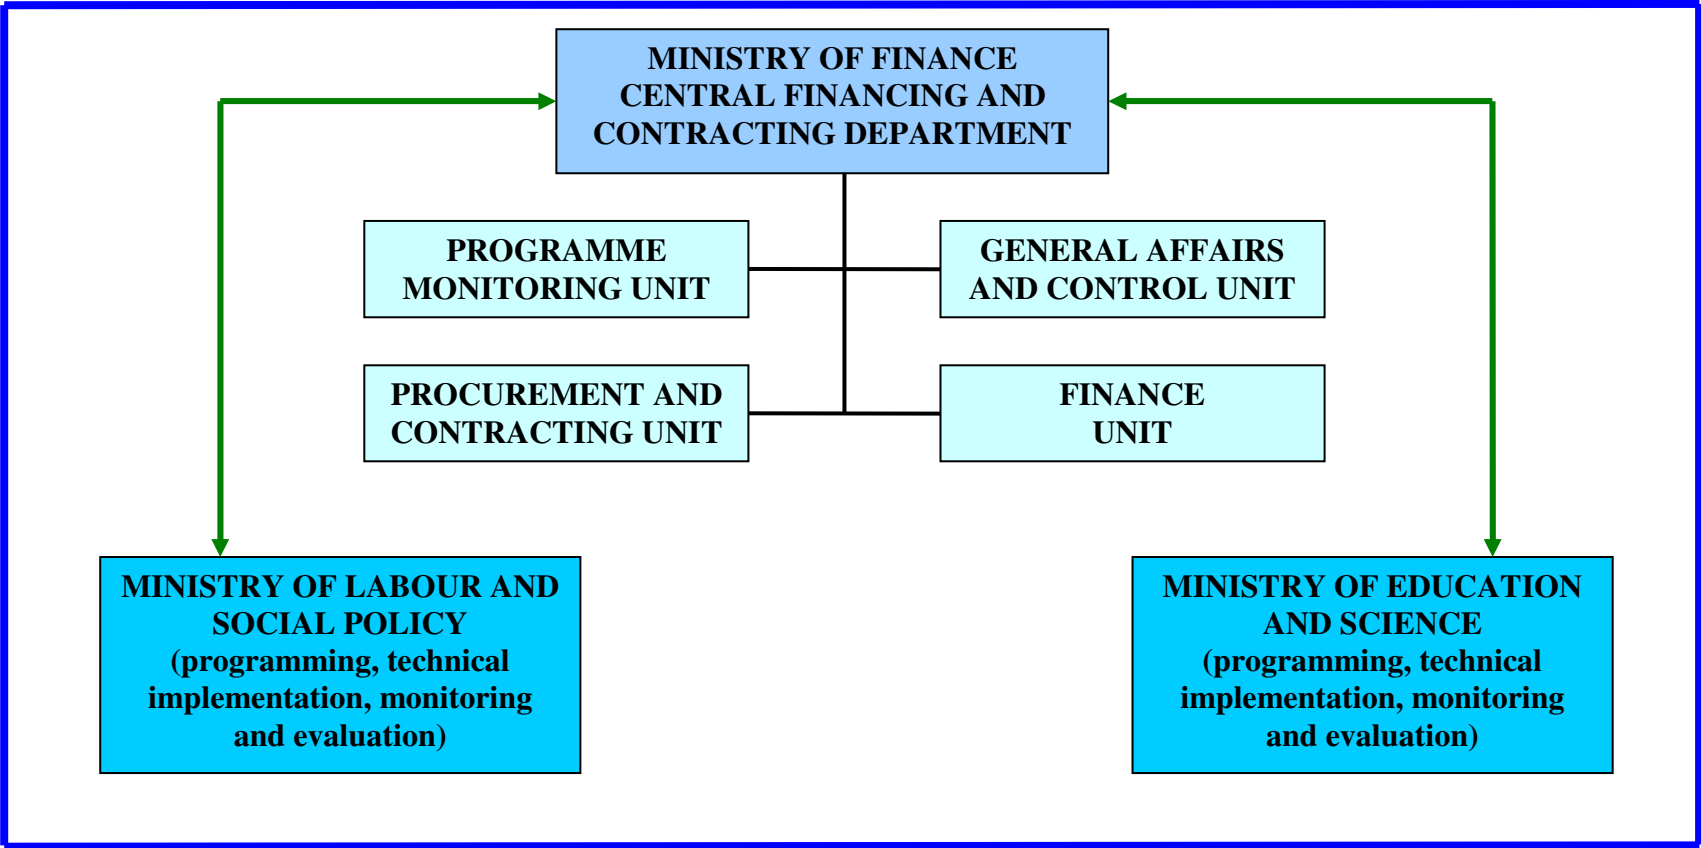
MINISTRY OF FINANCE
CENTRAL FINANCING AND
CONTRACTING DEPARTMENT

PROGRAMME
MONITORING UNIT

GENERAL AFFAIRS
AND CONTROL UNIT

PROCUREMENT AND
CONTRACTING UNIT

FINANCE
UNIT

MINISTRY OF LABOUR AND
SOCIAL POLICY
(programming, technical
implementation, monitoring
and evaluation)

MINISTRY OF EDUCATION
AND SCIENCE
(programming, technical
implementation, monitoring
and evaluation)